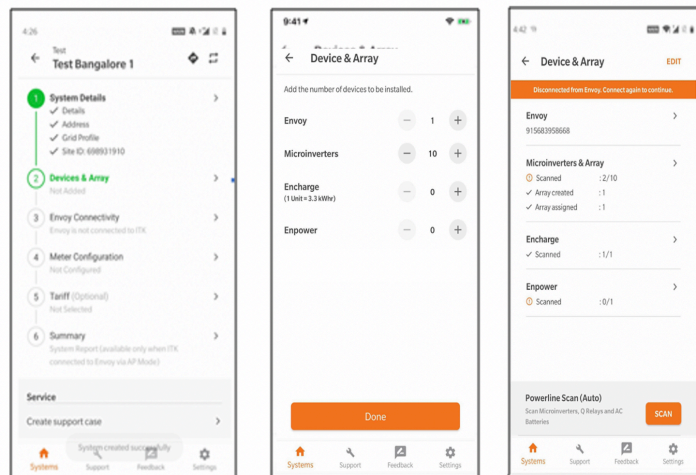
4:26

Test
Test Bangalore 1

1 System Details
✓ Details
✓ Address
✓ Grid Profile
✓ Site ID: 698931910

2 Devices & Array
Not Added

3 Envoy Connectivity
Envoy is not connected to ITK

4 Meter Configuration
Not Configured

5 Tariff (Optional)
Not Selected

6 Summary
System Report (available only when ITK connected to Envoy via AP Mode)

Service

Create support case

System created successfully

Systems Support Feedback Settings

9:41

Device & Array

Add the number of devices to be installed.

Envoy 1

Microinverters 10

Encharge 0
(1 Unit = 3.3 kWhr)

Enpower 0

Done

Systems Support Feedback Settings

4:42

Device & Array EDIT

Disconnected from Envoy. Connect again to continue.

Envoy
915683958668

Microinverters & Array
Scanned : 2/10
✓ Array created : 1
✓ Array assigned : 1

Encharge
✓ Scanned : 1/1

Enpower
Scanned : 0/1

Powerline Scan (Auto)
Scan Microinverters, Q Relays and AC Batteries

SCAN

Systems Support Feedback Settings